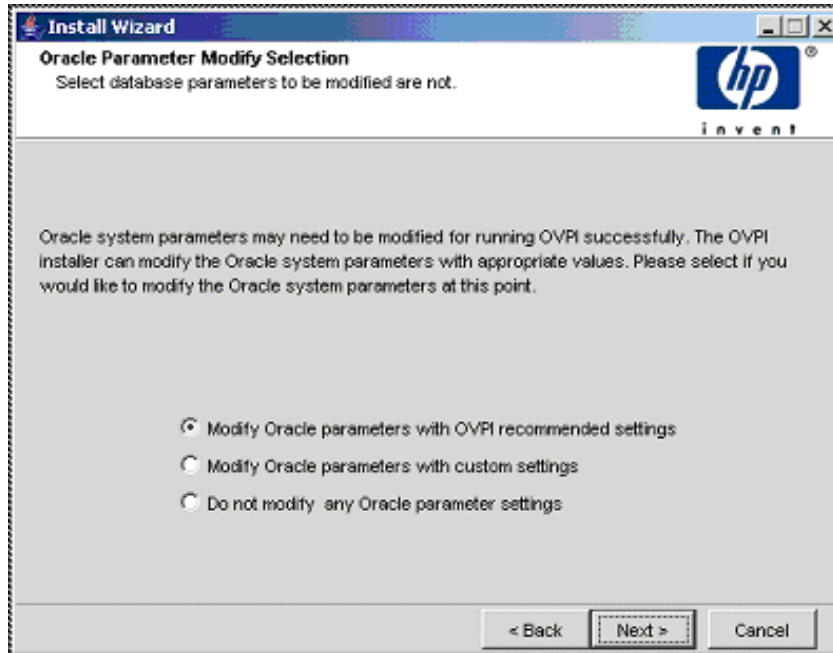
Install Wizard

Oracle Parameter Modify Selection

Select database parameters to be modified are not.

hp ®

invent

Oracle system parameters may need to be modified for running OVPI successfully. The OVPI installer can modify the Oracle system parameters with appropriate values. Please select if you would like to modify the Oracle system parameters at this point.

Modify Oracle parameters with OVPI recommended settings

Modify Oracle parameters with custom settings

Do not modify any Oracle parameter settings

< Back

Next >

Cancel